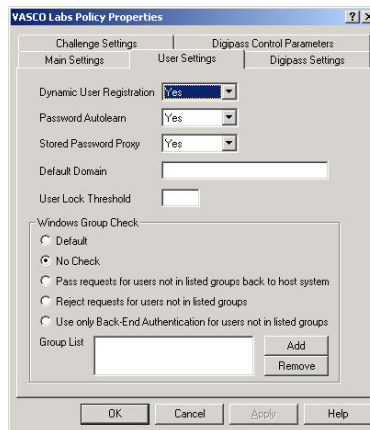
VASCO Labs Policy Properties

?
X

Challenge Settings
Digipass Control Parameters
Main Settings
User Settings
Digipass Settings

Dynamic User Registration
Yes

Password Autolearn
Yes

Stored Password Proxy
Yes

Default Domain

User Lock Threshold

Windows Group Check

Default

No Check

Pass requests for users not in listed groups back to host system

Reject requests for users not in listed groups

Use only Back-End Authentication for users not in listed groups

Group List

Add

Remove

OK
Cancel
Apply
Help